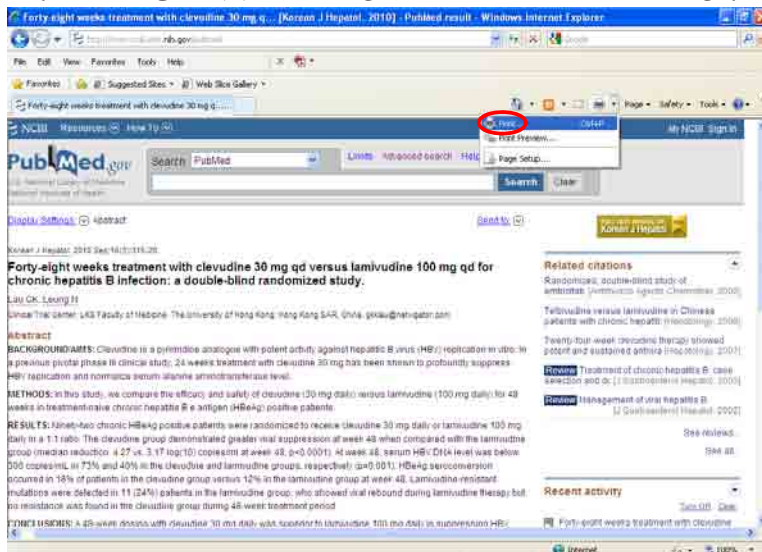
Forty-eight weeks treatment with clevudine 30 mg q... [Korean J Hepatol. 2010] - PubMed result - Windows Internet Explorer

http://www.ncbi.nlm.nih.gov/pubmed

File Edit View Favorites Tools Help

Favorites | Suggested Sites ▾ | Web Slice Gallery ▾

Forty-eight weeks treatment with clevudine 30 mg q...

Page ▾ Safety ▾ Tools ▾

Print... Ctrl+P
Print Preview...
Page Setup...

NCBI Resources How To

My NCBI Sign In

PubMed.gov
U.S. National Library of Medicine
National Institutes of Health

Search PubMed

Limits Advanced search Help

Search Clear

Display Settings: Abstract

Send to:

Korean J Hepatol

Korean J Hepatol. 2010 Sep;16(3):315-20.

Forty-eight weeks treatment with clevudine 30 mg qd versus lamivudine 100 mg qd for chronic hepatitis B infection: a double-blind randomized study.

Lau GK, Leung N.

Clinical Trial Center, LKS Faculty of Medicine, The University of Hong Kong, Hong Kong SAR, China.

Abstract

BACKGROUND/AIMS: Clevudine is a pyrimidine analogue with potent activity against hepatitis B virus (HBV) replication in vitro. In a previous pivotal phase III clinical study, 24 weeks treatment with clevudine 30 mg has been shown to profoundly suppress HBV replication and normalize serum alanine aminotransferase level.

METHODS: In this study, we compare the efficacy and safety of clevudine (30 mg daily) versus lamivudine (100 mg daily) for 48 weeks in treatment-naive chronic hepatitis B e antigen (HBeAg) positive patients.

RESULTS: Ninety-two chronic HBeAg positive patients were randomized to receive clevudine 30 mg daily or lamivudine 100 mg daily in a 1:1 ratio. The clevudine group demonstrated greater viral suppression at week 48 when compared with the lamivudine group (median reduction: 4.27 vs. 3.17 log(10) copies/ml at week 48, p<0.0001). At week 48, serum HBV DNA level was below 300 copies/mL in 73% and 40% in the clevudine and lamivudine groups, respectively (p=0.001). HBeAg seroconversion occurred in 18% of patients in the clevudine group versus 12% in the lamivudine group at week 48. Lamivudine-resistant mutations were detected in 11 (24%) patients in the lamivudine group, who showed viral rebound during lamivudine therapy but no resistance was found in the clevudine group during 48-week treatment period.

CONCLUSIONS: A 48-week dosing with clevudine 30 mg daily was superior to lamivudine 100 mg daily in suppressing HBV

Related citations

Randomized, double-blind study of entecavir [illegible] (Antimicrob Agents Chemother. 2008)

Telbivudine versus lamivudine in Chinese patients with chronic hepatitis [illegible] (Hepatology. 2008)

Twenty-four-week clevudine therapy showed potent and sustained antiviral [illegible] (Hepatology. 2007)

Review Treatment of chronic hepatitis B: case selection and dr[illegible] (J Gastroenterol Hepatol. 2000)

Review Management of viral hepatitis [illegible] (J Gastroenterol Hepatol. 2002)

See reviews...

See all...

Recent activity

Turn Off Clear

Forty-eight weeks treatment with clevudine

Internet

100%